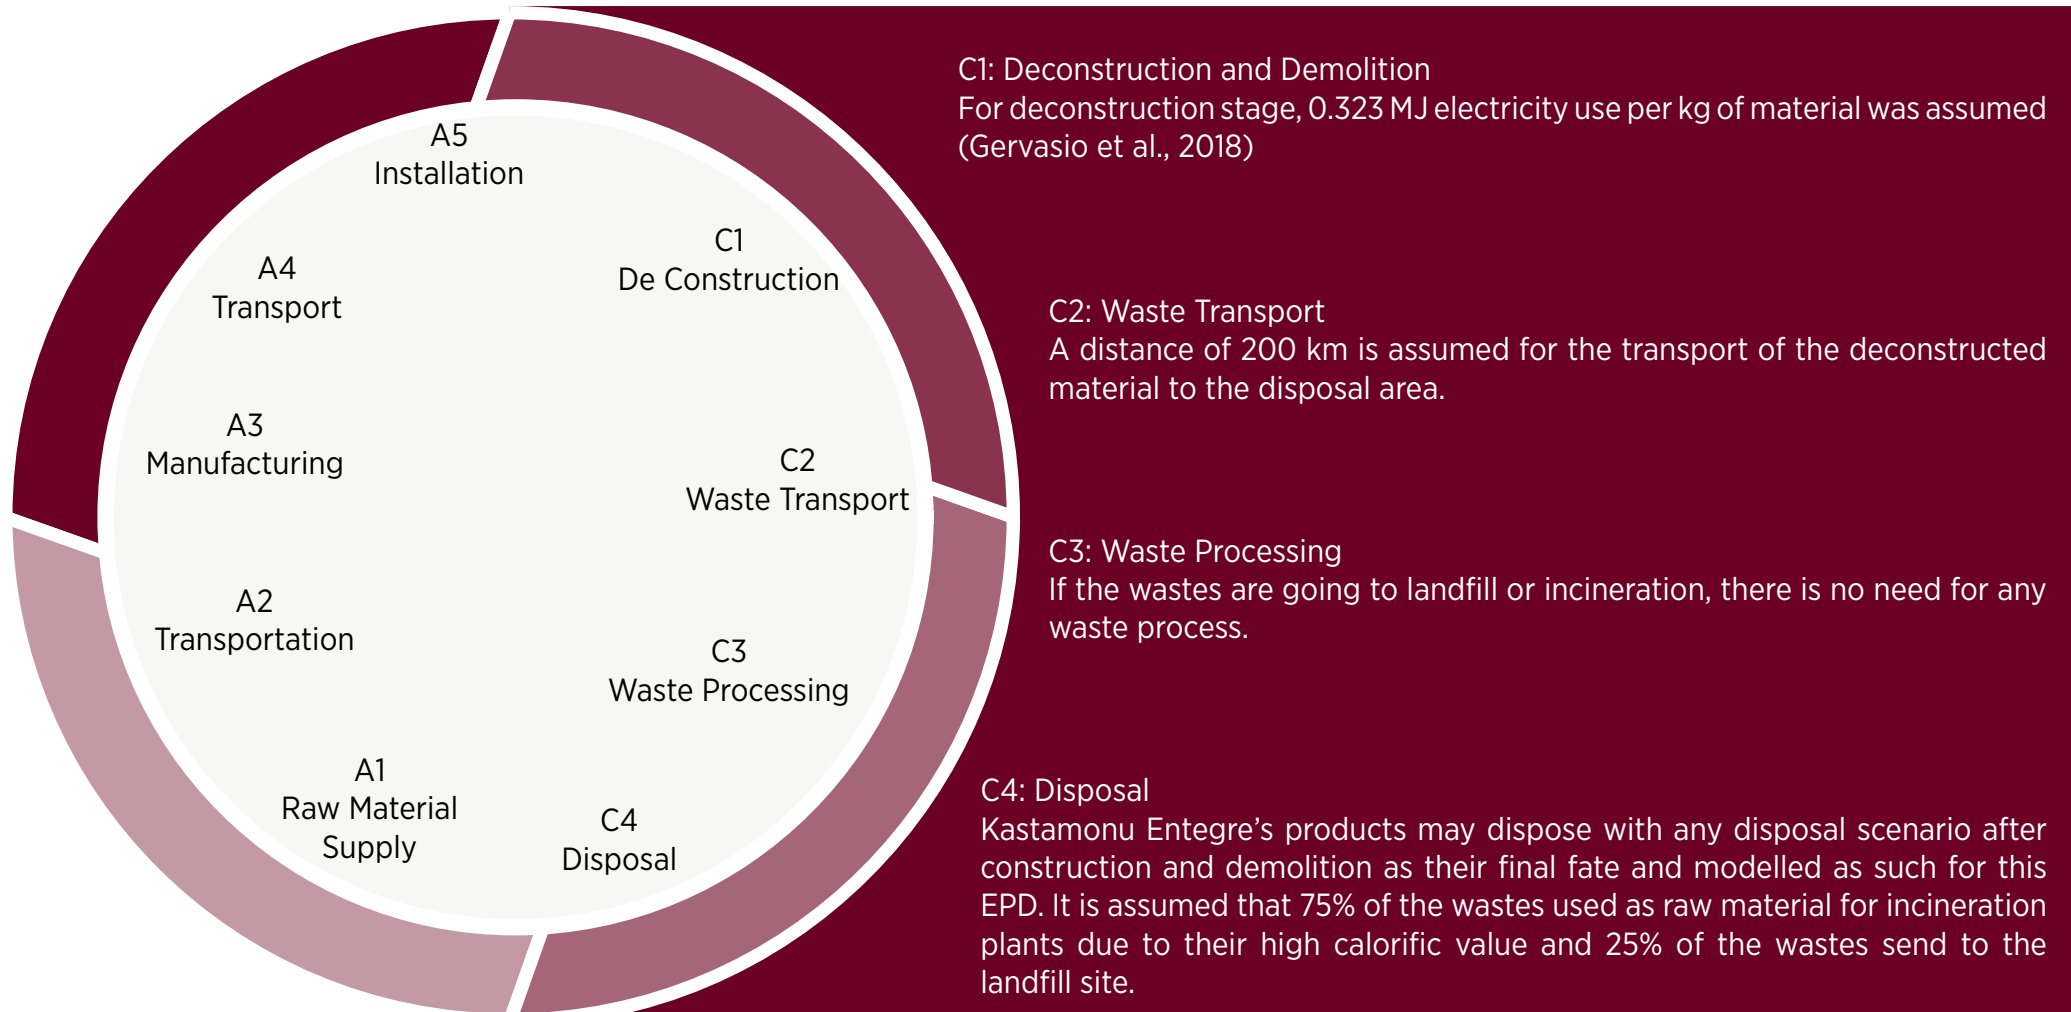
A5
Installation

A4
Transport

A3
Manufacturing

A2
Transportation

A1
Raw Material Supply

C1
De Construction

C2
Waste Transport

C3
Waste Processing

C4
Disposal

C1: Deconstruction and Demolition
For deconstruction stage, 0.323 MJ electricity use per kg of material was assumed (Gervasio et al., 2018)

C2: Waste Transport
A distance of 200 km is assumed for the transport of the deconstructed material to the disposal area.

C3: Waste Processing
If the wastes are going to landfill or incineration, there is no need for any waste process.

C4: Disposal
Kastamonu Entegre's products may dispose with any disposal scenario after construction and demolition as their final fate and modelled as such for this EPD. It is assumed that 75% of the wastes used as raw material for incineration plants due to their high calorific value and 25% of the wastes send to the landfill site.